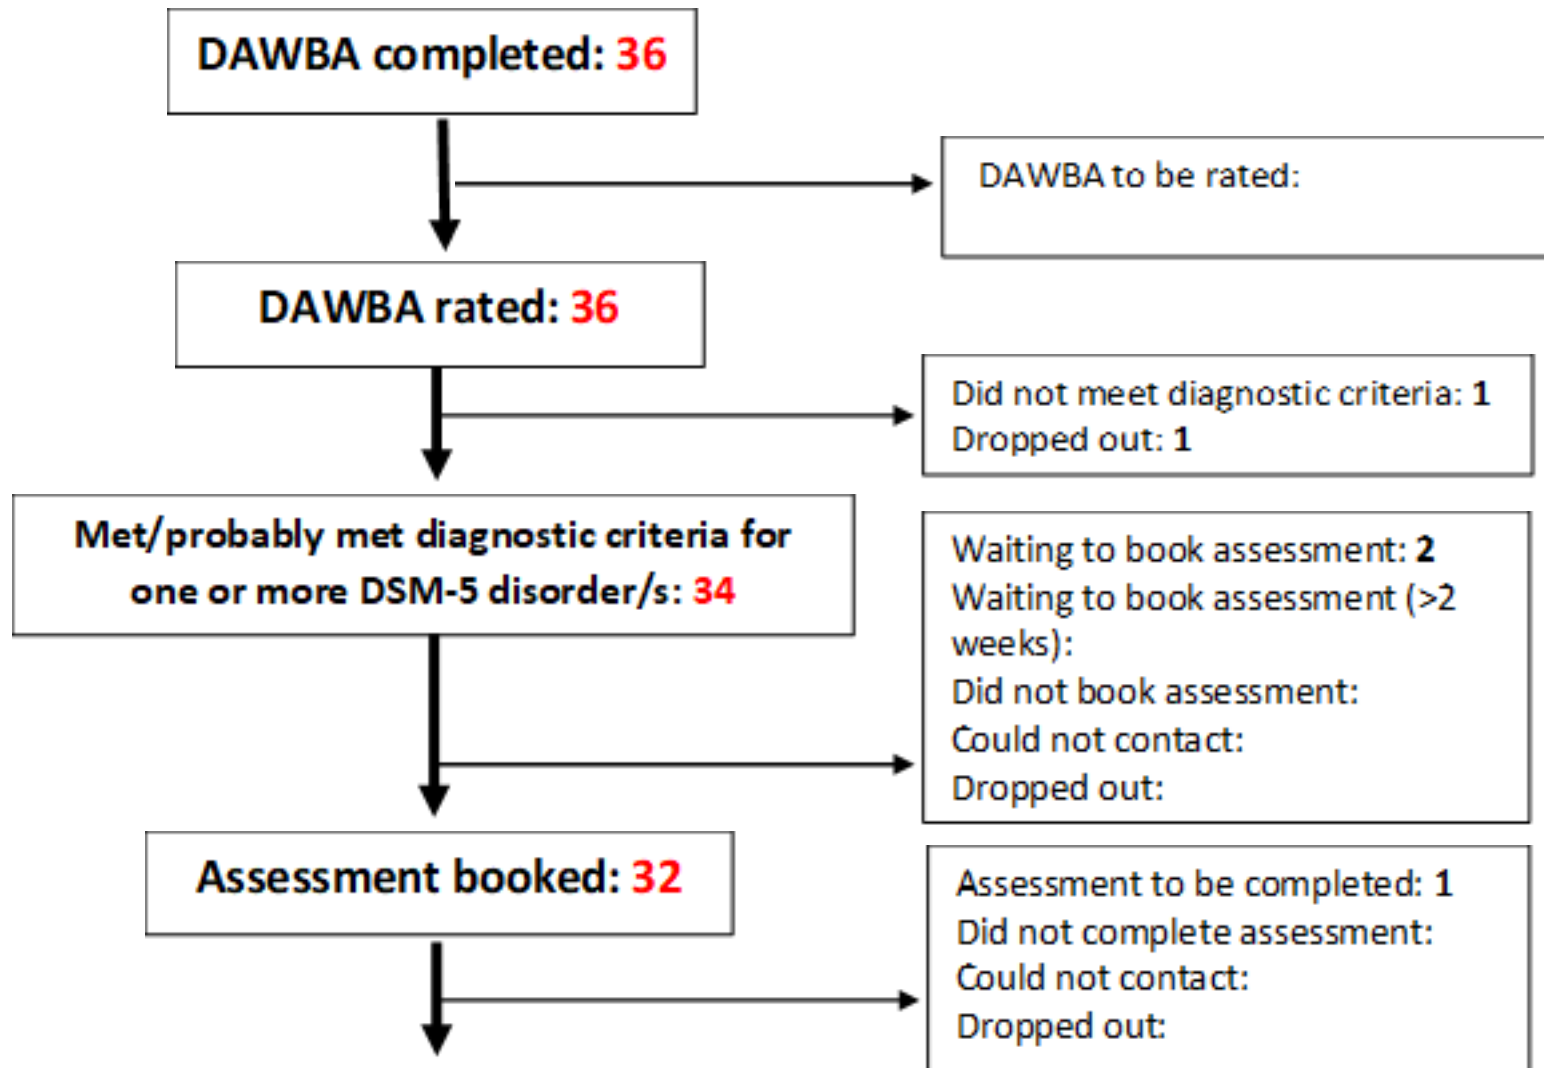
DAWBA completed: 36

DAWBA to be rated:

DAWBA rated: 36

Did not meet diagnostic criteria: 1
Dropped out: 1

Met/probably met diagnostic criteria for one or more DSM-5 disorder/s: 34

Waiting to book assessment: 2
Waiting to book assessment (>2 weeks):
Did not book assessment:
Could not contact:
Dropped out:

Assessment booked: 32

Assessment to be completed: 1
Did not complete assessment:
Could not contact:
Dropped out: